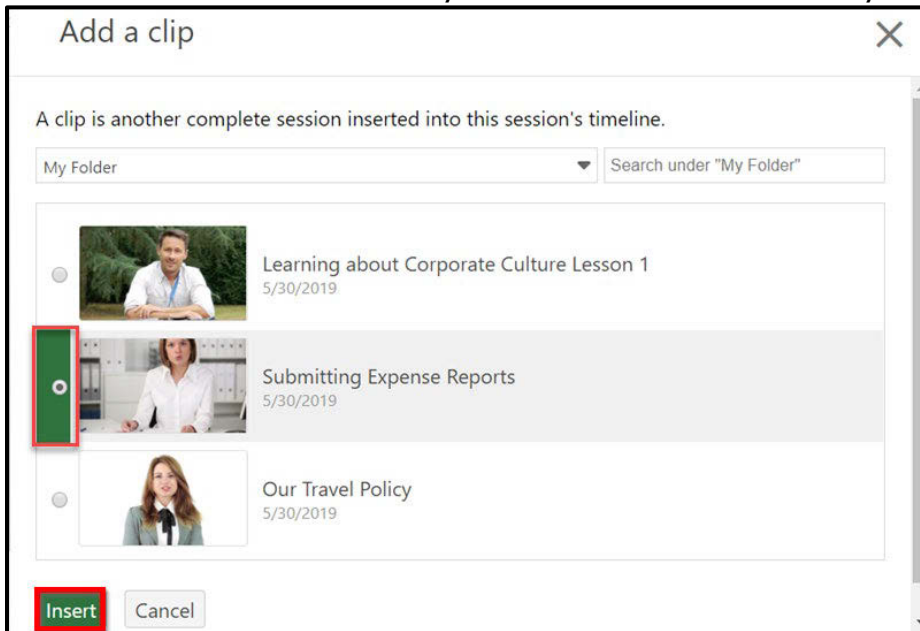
Add a clip

×

A clip is another complete session inserted into this session's timeline.

My Folder

Search under "My Folder"

Learning about Corporate Culture Lesson 1
5/30/2019

Submitting Expense Reports
5/30/2019

Our Travel Policy
5/30/2019

Insert

Cancel